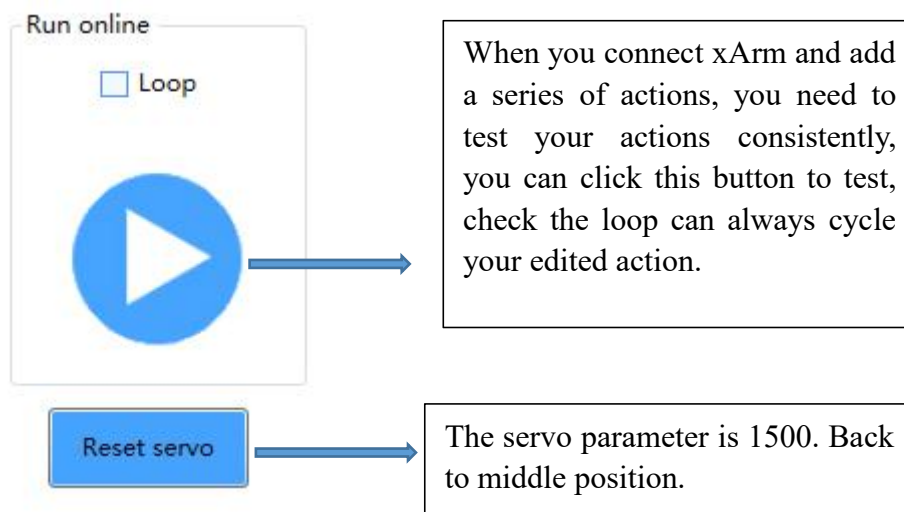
Run online

Loop

When you connect xArm and add a series of actions, you need to test your actions consistently, you can click this button to test, check the loop can always cycle your edited action.

Reset servo

The servo parameter is 1500. Back to middle position.